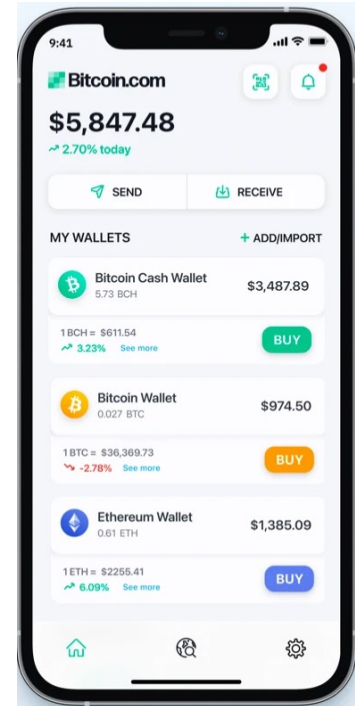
9:41

Bitcoin.com

$5,847.48

2.70% today

SEND

RECEIVE

MY WALLETS

+ ADD/IMPORT

Bitcoin Cash Wallet
5.73 BCH
$3,487.89

1 BCH = $611.54
3.23% See more
BUY

Bitcoin Wallet
0.027 BTC
$974.50

1 BTC = $36,369.73
-2.78% See more
BUY

Ethereum Wallet
0.61 ETH
$1,385.09

1 ETH = $2255.41
6.09% See more
BUY